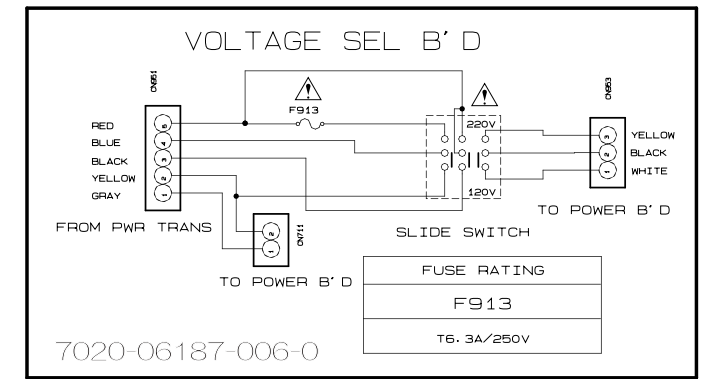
VOLTAGE SEL B' D

CN951

F913

CN953

RED
BLUE
BLACK
YELLOW
GRAY

5
4
3
2
1

220V

120V

3
2
1

YELLOW
BLACK
WHITE

TO POWER B' D

FROM PWR TRANS

2
1

CN711

SLIDE SWITCH

TO POWER B' D

| FUSE RATING |
|---|
| F913 |
| T6. 3A/250V |

7020-06187-006-0